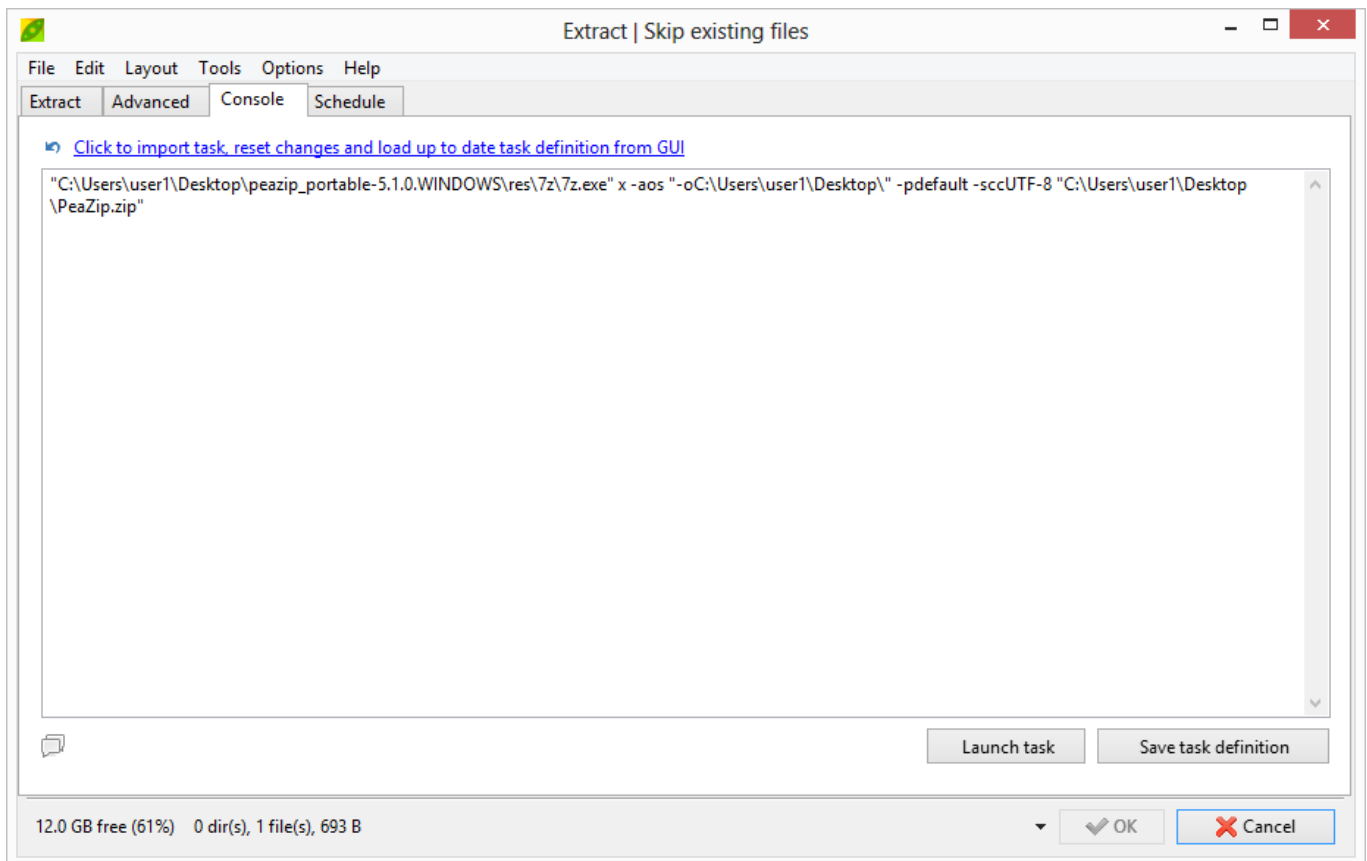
Extract | Skip existing files

File Edit Layout Tools Options Help

Extract Advanced Console Schedule

Click to import task, reset changes and load up to date task definition from GUI

"C:\Users\user1\Desktop\peazip_portable-5.1.0.WINDOWS\res\7z\7z.exe" x -aos "-oC:\Users\user1\Desktop\" -pdefault -sccUTF-8 "C:\Users\user1\Desktop\PeaZip.zip"

Launch task Save task definition

12.0 GB free (61%) 0 dir(s), 1 file(s), 693 B

OK Cancel